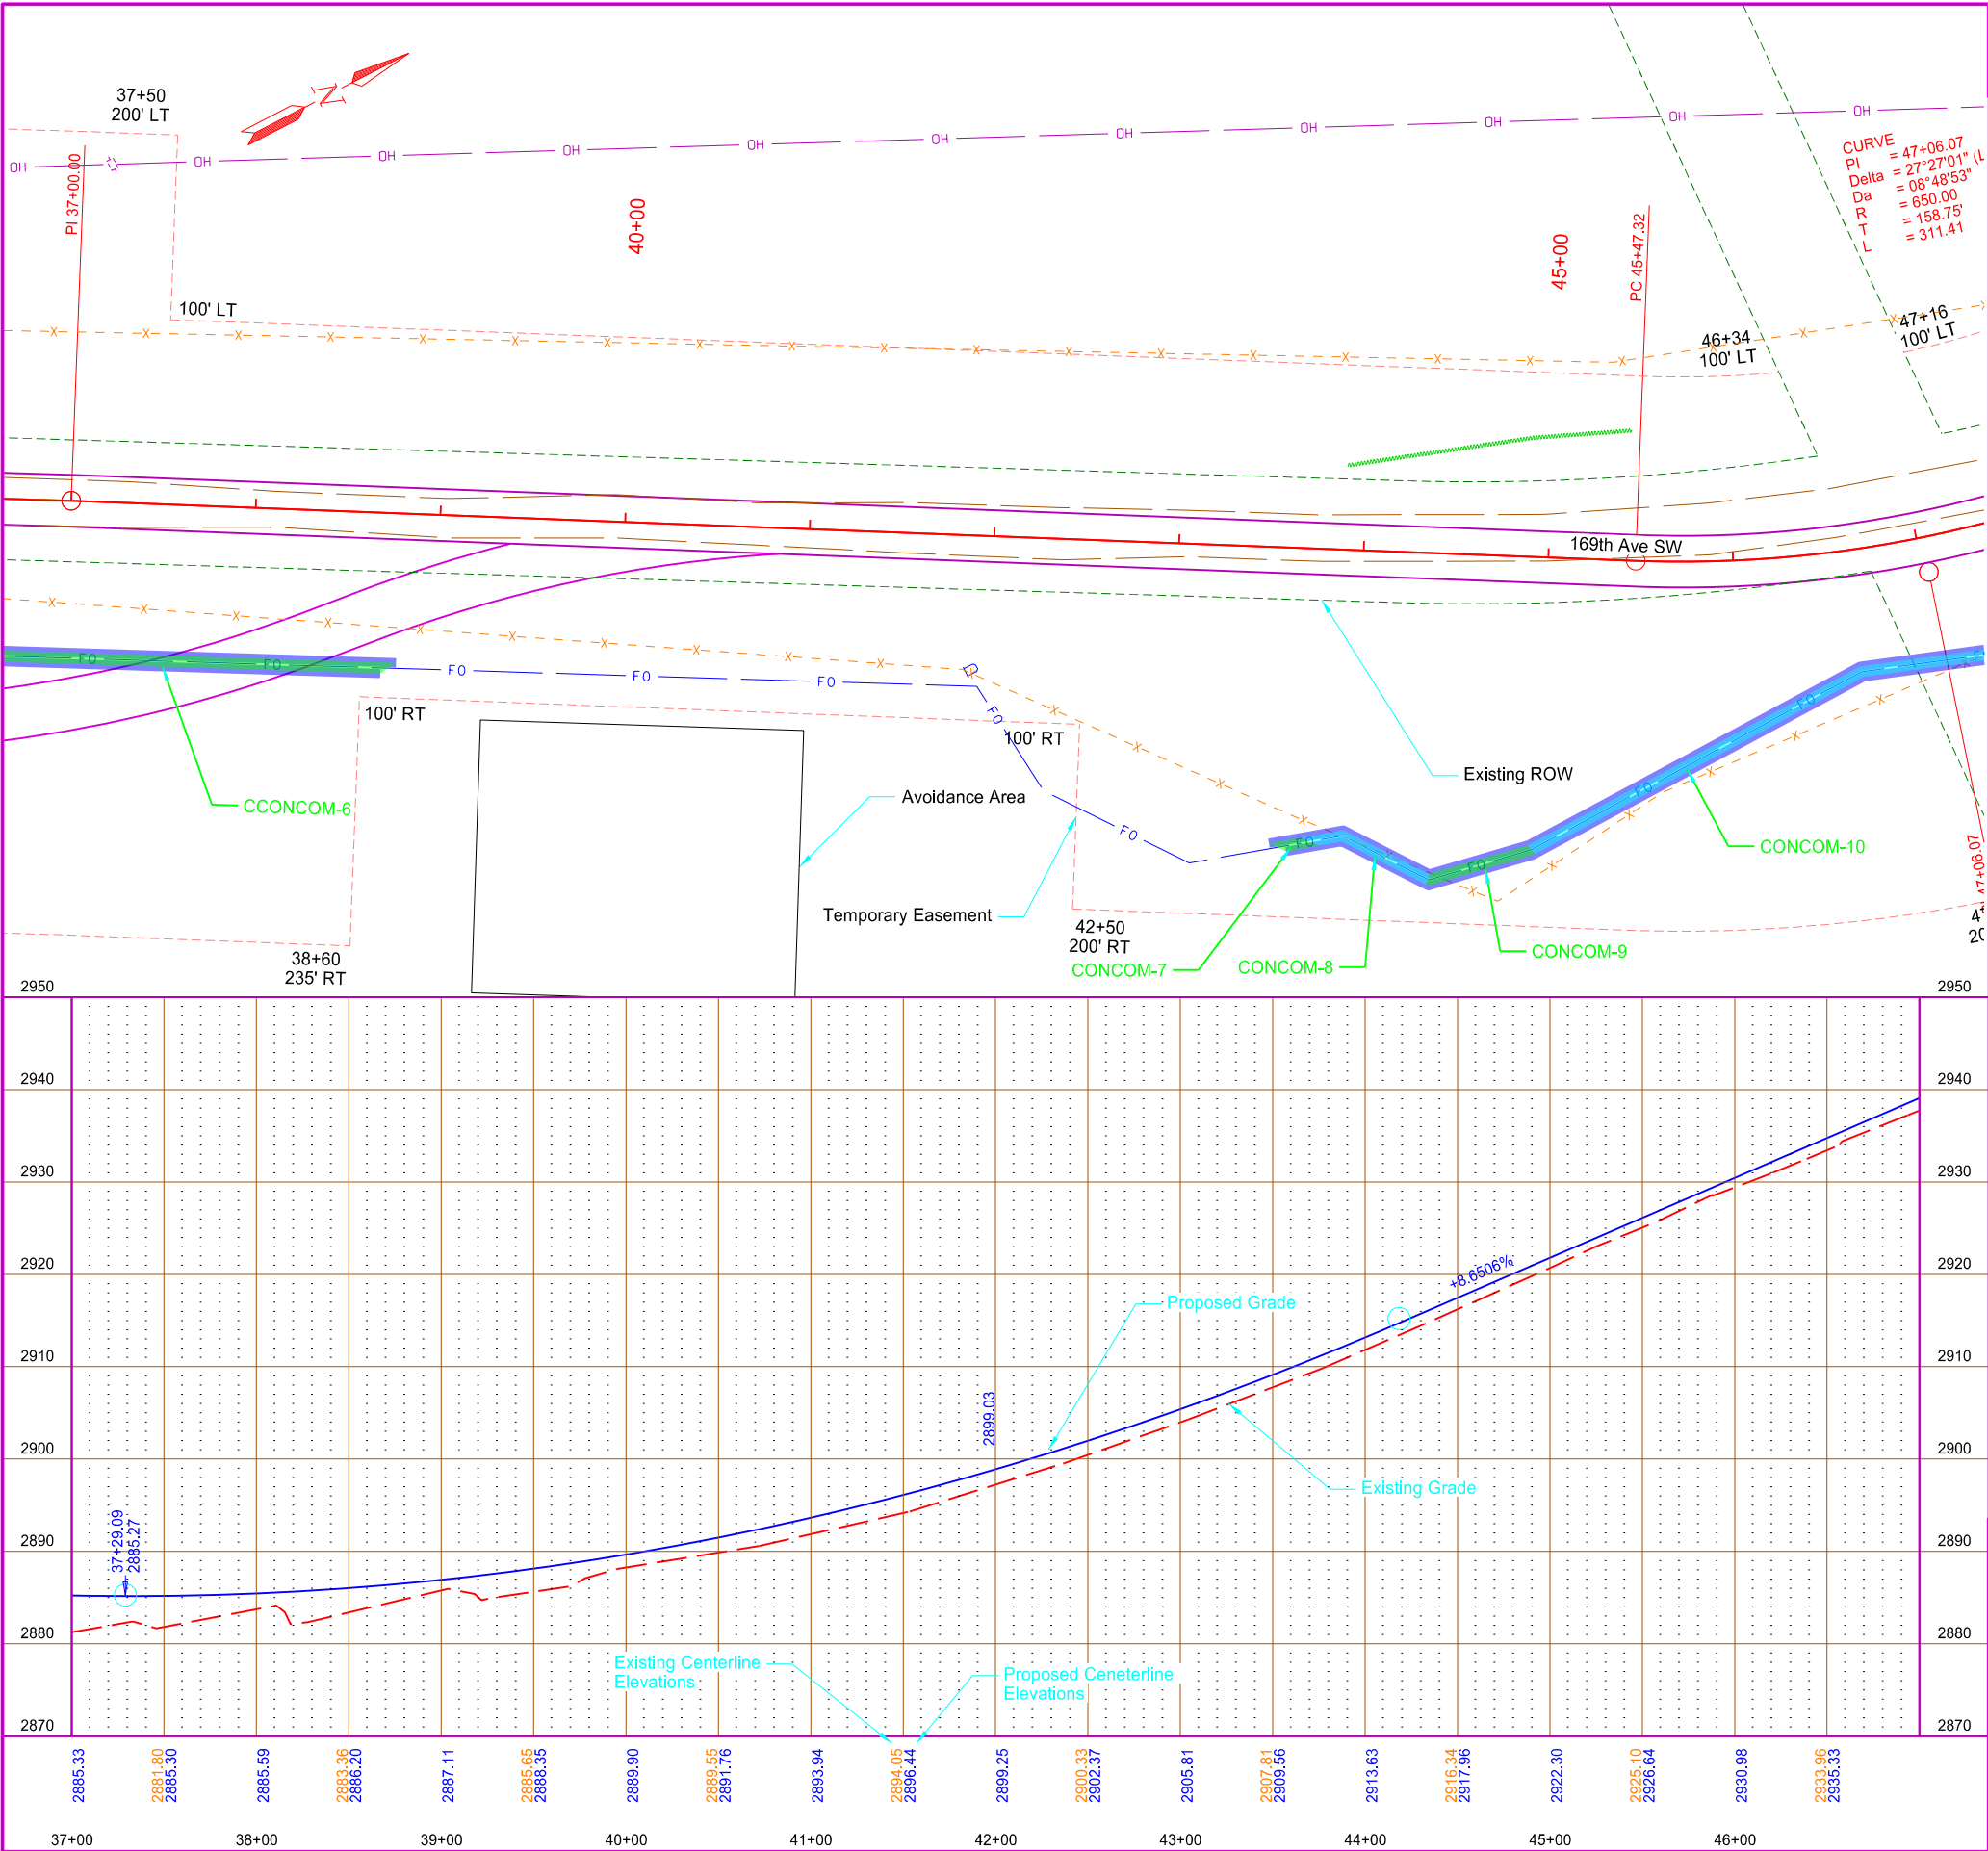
37+50
200' LT

N

OH OH OH OH OH OH OH OH OH OH OH

PI 37+00.00

40+00

45+00

PC 45+47.32

CURVE
PI = 47+06.07
Delta = 27°27'01" (L
Da = 08°48'53"
R = 650.00
T = 158.75'
L = 311.41

100' LT

46+34
100' LT

47+16
100' LT

169th Ave SW

FO FO FO FO FO FO

100' RT

100' RT

CCONCOM-6

Avoidance Area

Existing ROW

Temporary Easement

CONCOM-10

42+50
200' RT

CONCOM-7

CONCOM-8

CONCOM-9

38+60
235' RT

47+06.07

2950 2950
2940 2940
2930 2930
2920 2920
2910 2910
2900 2900
2890 2890
2880 2880
2870 2870

+8.6506%

Proposed Grade

2899.03

Existing Grade

37+29.09
2885.27

Existing Centerline Elevations

Proposed Ceneterline Elevations

2885.33
2881.80
2885.30
2885.59
2883.36
2886.20
2887.11
2885.65
2888.35
2889.90
2889.55
2891.76
2893.94
2894.05
2896.44
2899.25
2900.33
2902.37
2905.81
2907.81
2909.56
2913.63
2916.34
2917.96
2922.30
2925.10
2926.64
2930.98
2933.96
2935.33

37+00 38+00 39+00 40+00 41+00 42+00 43+00 44+00 45+00 46+00